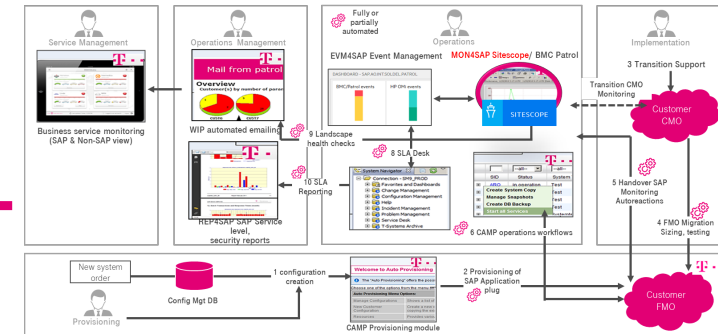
Service Management

Business service monitoring (SAP & Non-SAP view)

Operations Management

Mail from patrol

Overview

Customer(s) by number of param

WIP automated emailing

REF4SAP SAP Service level, security reports

Fully or partially automated

Operations

EVM4SAP Event Management

DASHBOARD - SAP4DIGITSOLDEL/PATROL

BMC/Patrol events

HP OMi events

MON4SAP Sitescope/ BMC Patrol

SITESCOPE

9 Landscape health checks

8 SLA Desk

10 SLA Reporting

System Navigator

Connection - SMS_PROD

Favorites and Dashboards

Change Management

Configuration Management

Help

Incident Management

Problem Management

Service Desk

T-Systems Archive

SID

Status

ABO

in operation

Test

Create System Copy

Manage Snapshots

Create DB Backup

Start all Services

6 CAMP operations workflows

Implementation

3 Transition Support

Transition CMO Monitoring

Customer CMO

5 Handover SAP Monitoring Autoreactions

4 FMO Migration Sizing, testing

New system order

Config Mgt DB

1 configuration creation

Welcome to Auto Provisioning

2 Provisioning of SAP Application plug

CAMP Provisioning module

Provisioning

Customer FMO